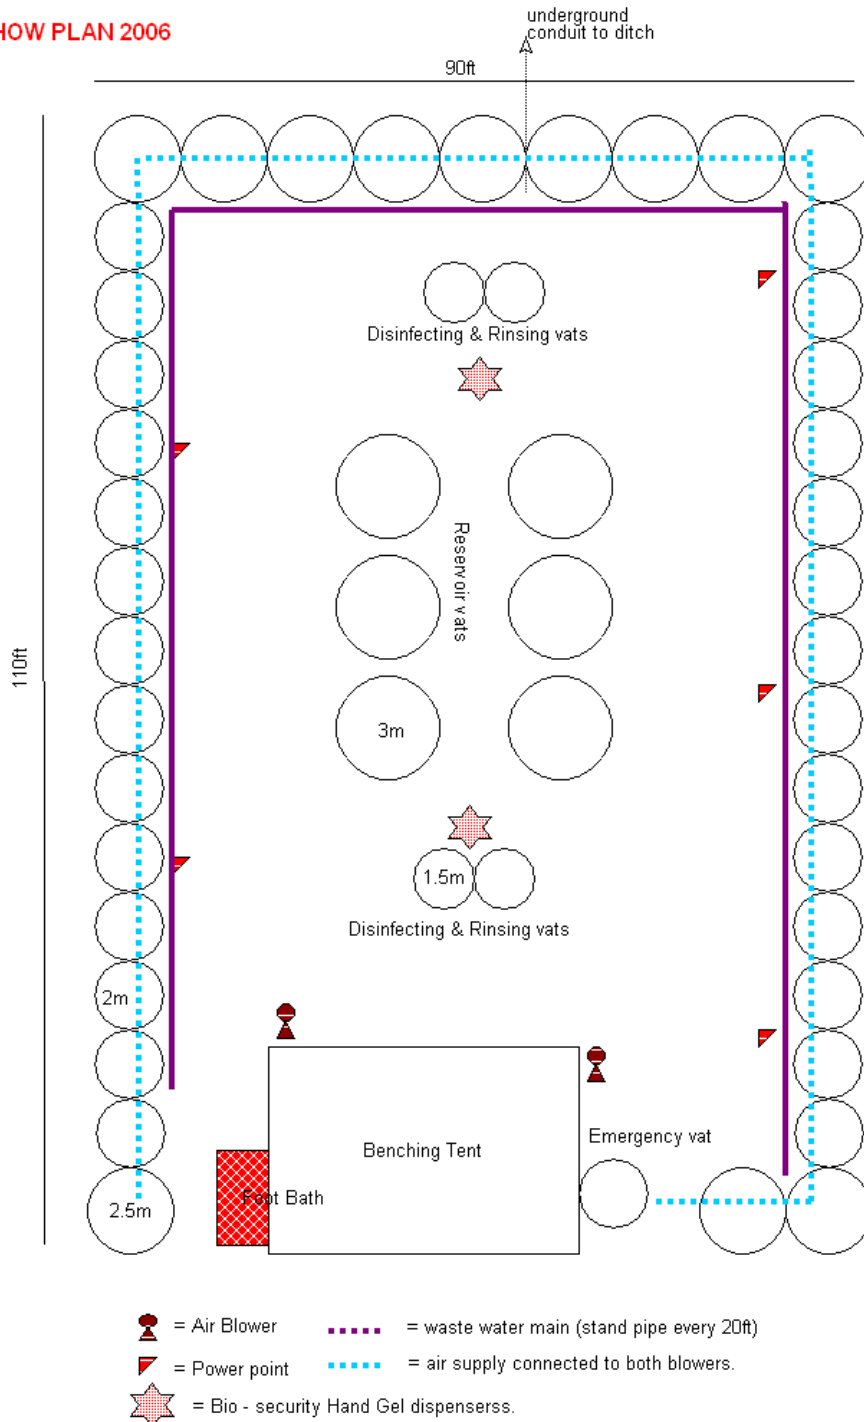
HOW PLAN 2006

underground conduit to ditch

90ft

110ft

Disinfecting & Rinsing vats

Reservoir vats

3m

1.5m

Disinfecting & Rinsing vats

2m

Benching Tent

Emergency vat

Foot Bath

2.5m

= Air Blower

= Power point

= waste water main (stand pipe every 20ft)

= air supply connected to both blowers.

= Bio - security Hand Gel dispenserss.